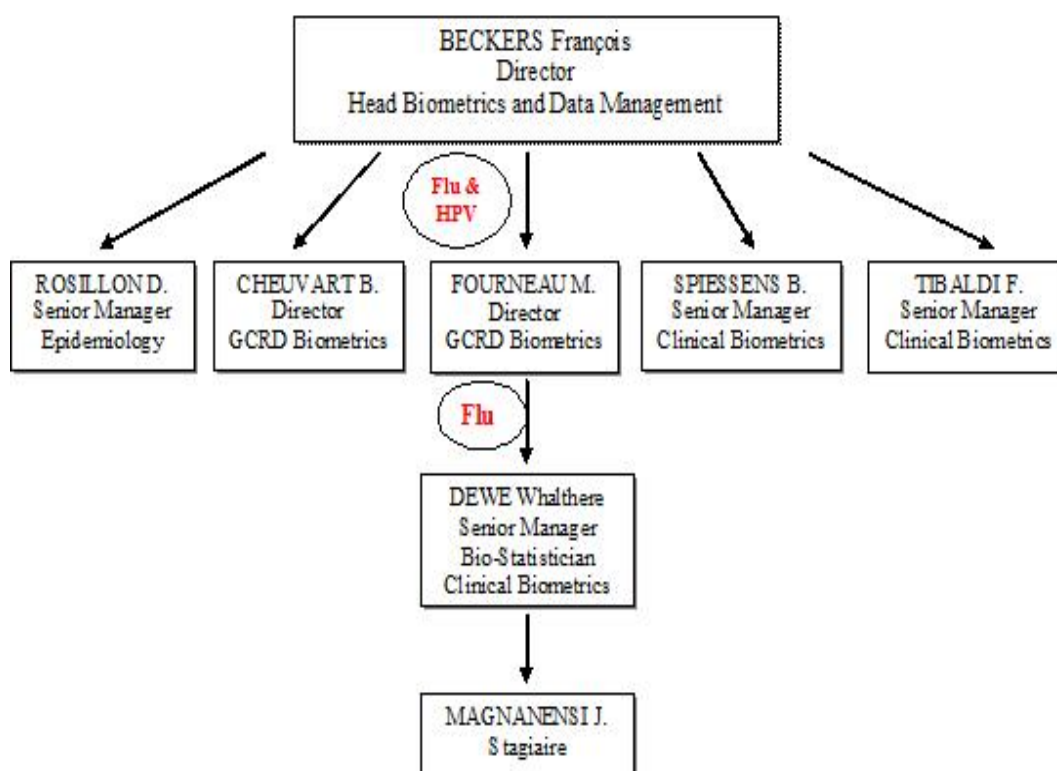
BECKERS François
Director
Head Biometrics and Data Management

Flu & HPV

ROSILLON D.
Senior Manager
Epidemiology

CHEUVART B.
Director
GCRD Biometrics

FOURNEAU M.
Director
GCRD Biometrics

SPIESSENS B.
Senior Manager
Clinical Biometrics

TIBALDI F.
Senior Manager
Clinical Biometrics

Flu

DEWE Whalthere
Senior Manager
Bio-Statistician
Clinical Biometrics

MAGNANENSI J.
Stagiaire